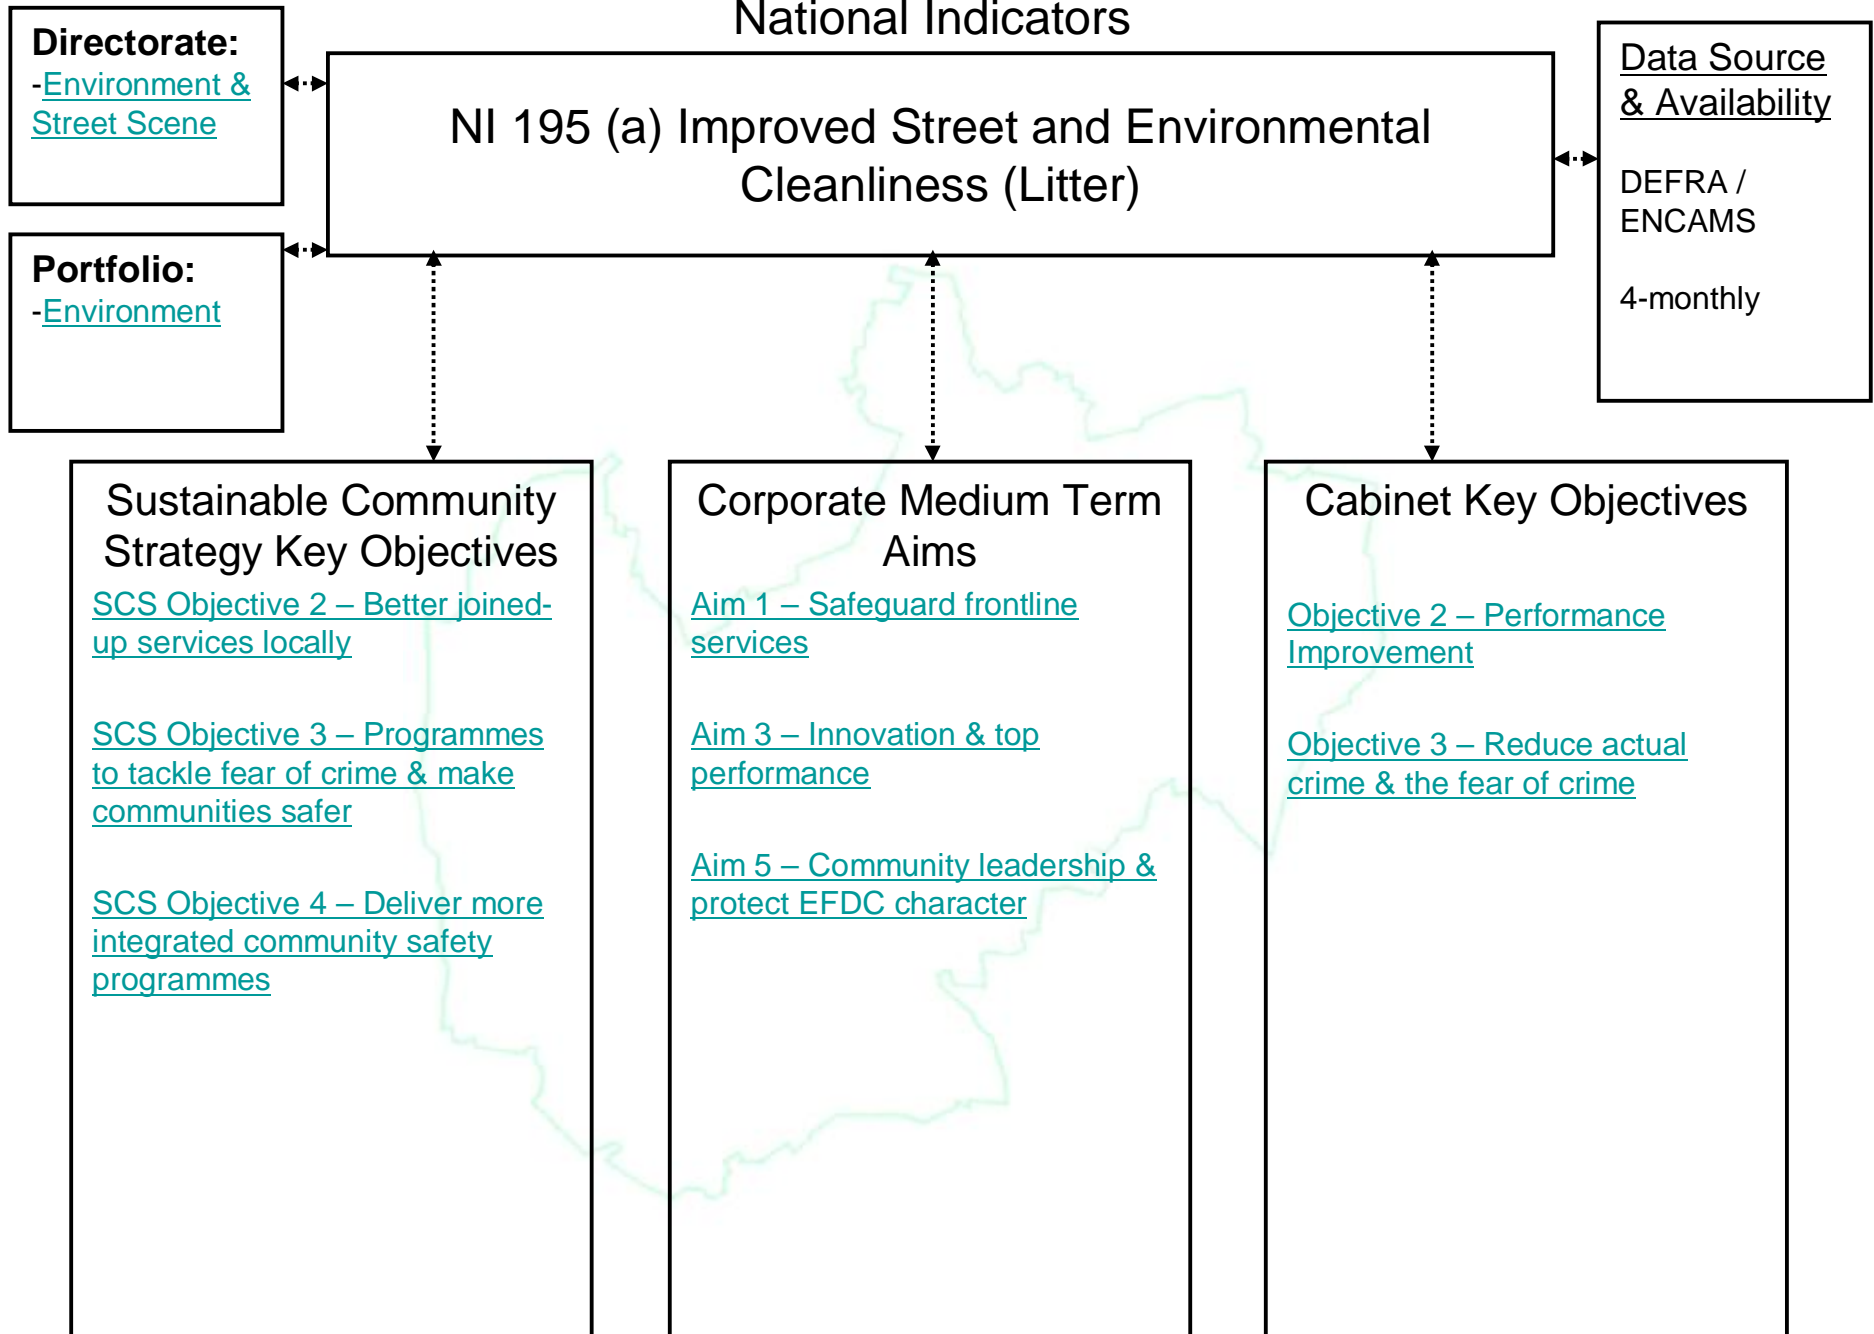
Directorate:
-Environment & Street Scene

Portfolio:
-Environment

National Indicators

NI 195 (a) Improved Street and Environmental Cleanliness (Litter)

Data Source & Availability

DEFRA / ENCAMS

4-monthly

Sustainable Community Strategy Key Objectives

SCS Objective 2 – Better joined-up services locally

SCS Objective 3 – Programmes to tackle fear of crime & make communities safer

SCS Objective 4 – Deliver more integrated community safety programmes

Corporate Medium Term Aims

Aim 1 – Safeguard frontline services

Aim 3 – Innovation & top performance

Aim 5 – Community leadership & protect EFDC character

Cabinet Key Objectives

Objective 2 – Performance Improvement

Objective 3 – Reduce actual crime & the fear of crime